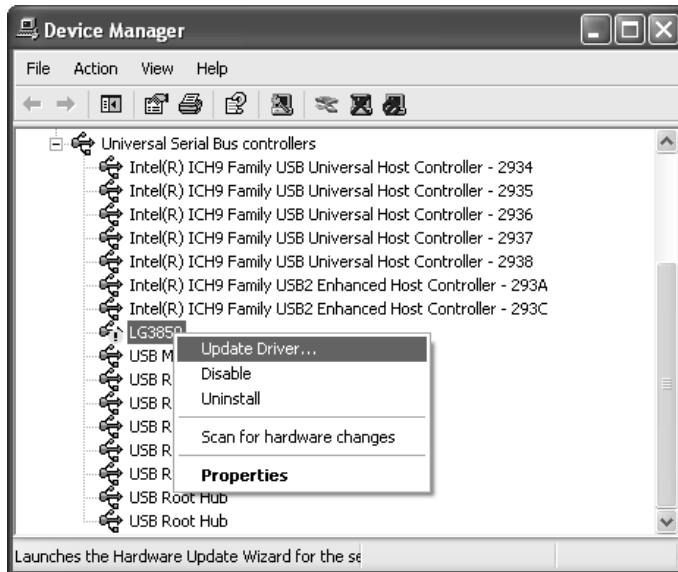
Device Manager

File Action View Help

Universal Serial Bus controllers
Intel(R) ICH9 Family USB Universal Host Controller - 2934
Intel(R) ICH9 Family USB Universal Host Controller - 2935
Intel(R) ICH9 Family USB Universal Host Controller - 2936
Intel(R) ICH9 Family USB Universal Host Controller - 2937
Intel(R) ICH9 Family USB Universal Host Controller - 2938
Intel(R) ICH9 Family USB2 Enhanced Host Controller - 293A
Intel(R) ICH9 Family USB2 Enhanced Host Controller - 293C
LG3850
USB M
USB R
USB R
USB R
USB R
USB R
USB Root Hub
USB Root Hub

Update Driver...
Disable
Uninstall
Scan for hardware changes
Properties

Launches the Hardware Update Wizard for the se